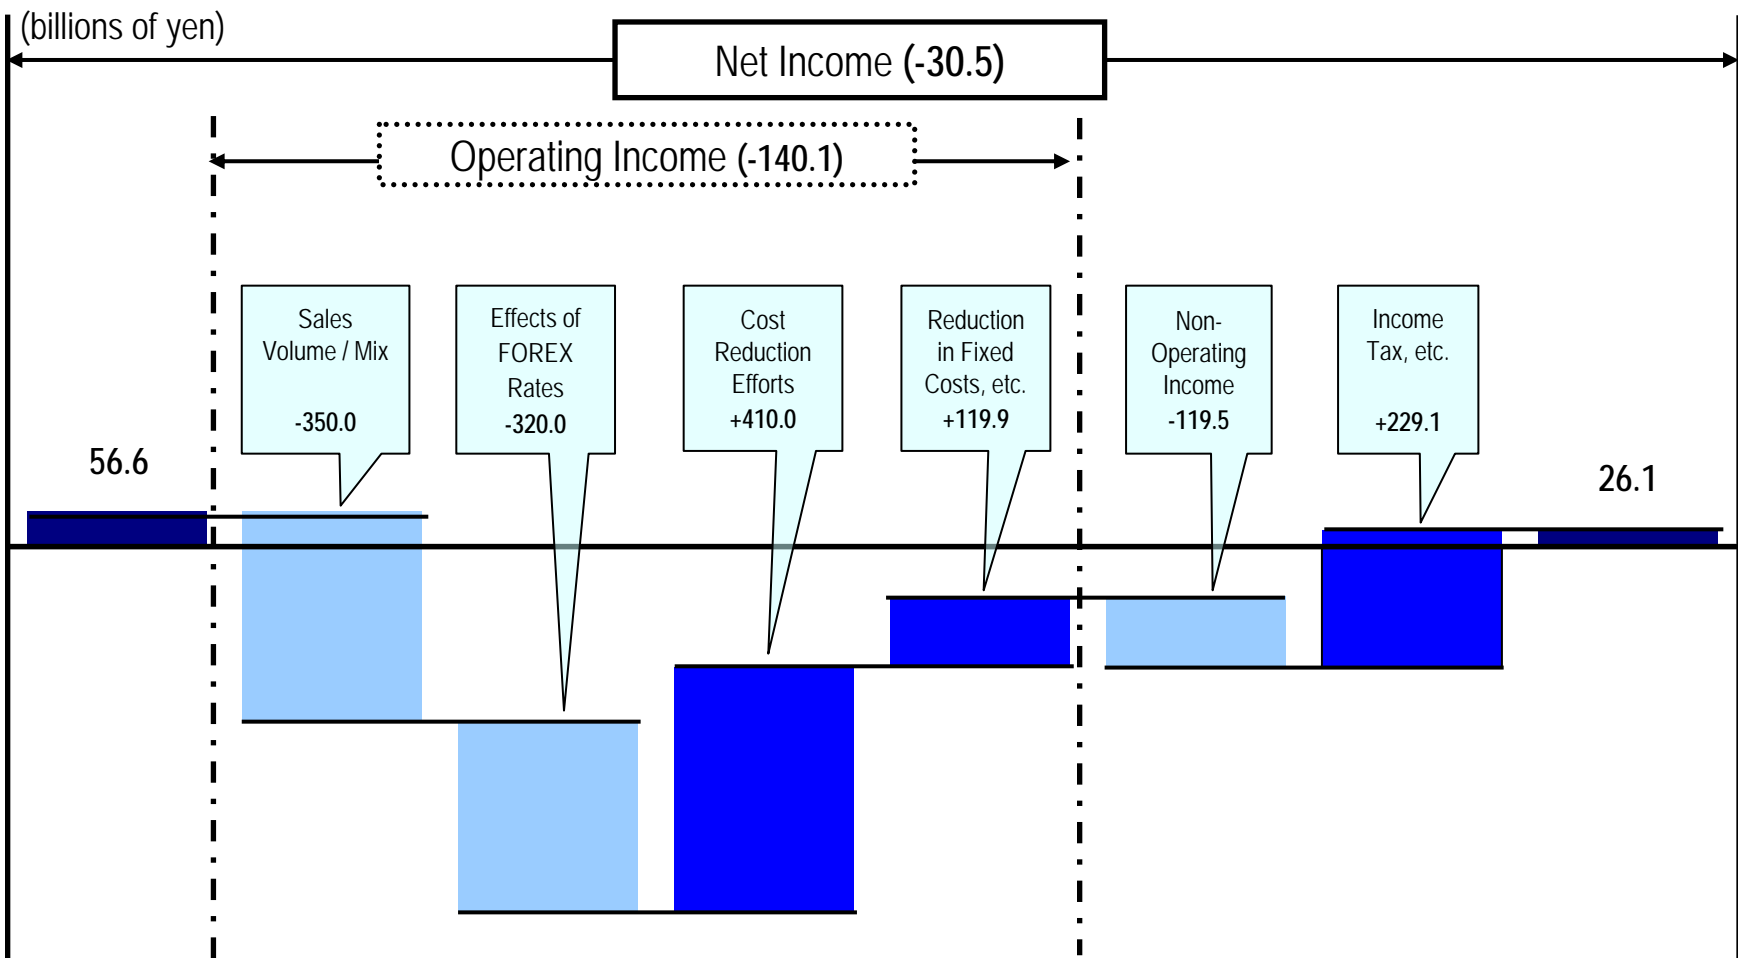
(billions of yen)

Net Income (-30.5)

Operating Income (-140.1)

56.6

Sales Volume / Mix
-350.0

Effects of FOREX Rates
-320.0

Cost Reduction Efforts
+410.0

Reduction in Fixed Costs, etc.
+119.9

Non-Operating Income
-119.5

Income Tax, etc.
+229.1

26.1